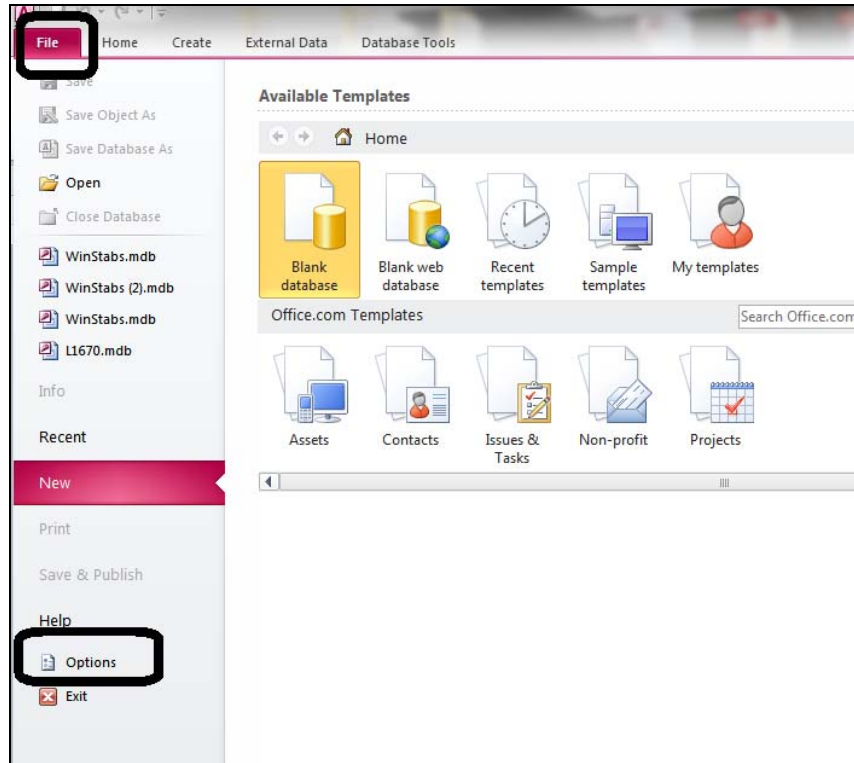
File
Home
Create
External Data
Database Tools

Save
Save Object As
Save Database As
Open
Close Database
WinStabs.mdb
WinStabs (2).mdb
WinStabs.mdb
L1670.mdb
Info
Recent
New
Print
Save & Publish
Help
Options
Exit

Available Templates
Home
Blank database
Blank web database
Recent templates
Sample templates
My templates
Office.com Templates
Search Office.com
Assets
Contacts
Issues & Tasks
Non-profit
Projects